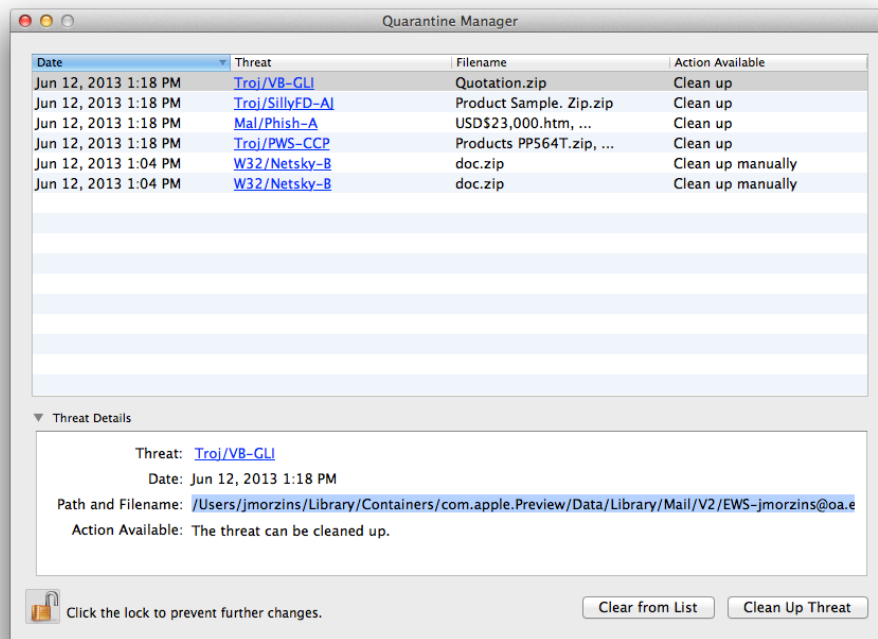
Quarantine Manager

| Date | Threat | Filename | Action Available |
|---|---|---|---|
| Jun 12, 2013 1:18 PM | Troj/VB-GLI | Quotation.zip | Clean up |
| Jun 12, 2013 1:18 PM | Troj/SillyFD-AJ | Product Sample. Zip.zip | Clean up |
| Jun 12, 2013 1:18 PM | Mal/Phish-A | USD$23,000.htm, ... | Clean up |
| Jun 12, 2013 1:18 PM | Troj/PWS-CCP | Products PP564T.zip, ... | Clean up |
| Jun 12, 2013 1:04 PM | W32/Netsky-B | doc.zip | Clean up manually |
| Jun 12, 2013 1:04 PM | W32/Netsky-B | doc.zip | Clean up manually |

Threat Details

Threat: Troj/VB-GLI
Date: Jun 12, 2013 1:18 PM
Path and Filename: /Users/jmorzins/Library/Containers/com.apple.Preview/Data/Library/Mail/V2/EWS-jmorzins@oa.e
Action Available: The threat can be cleaned up.

Click the lock to prevent further changes.

Clear from List

Clean Up Threat